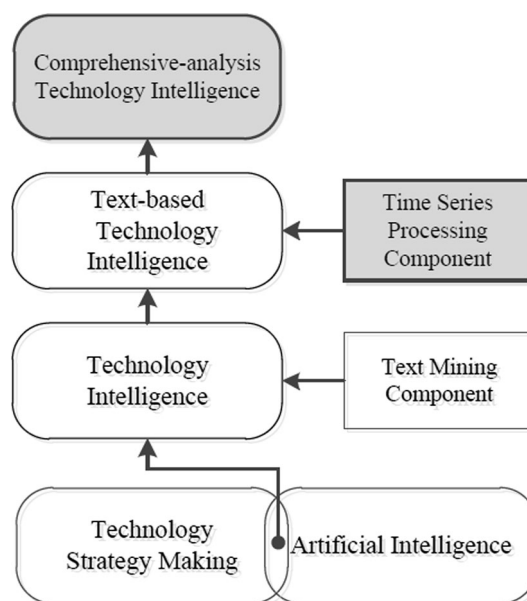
Comprehensive-analysis Technology Intelligence

Text-based Technology Intelligence

Time Series Processing Component

Technology Intelligence

Text Mining Component

Technology Strategy Making

Artificial Intelligence